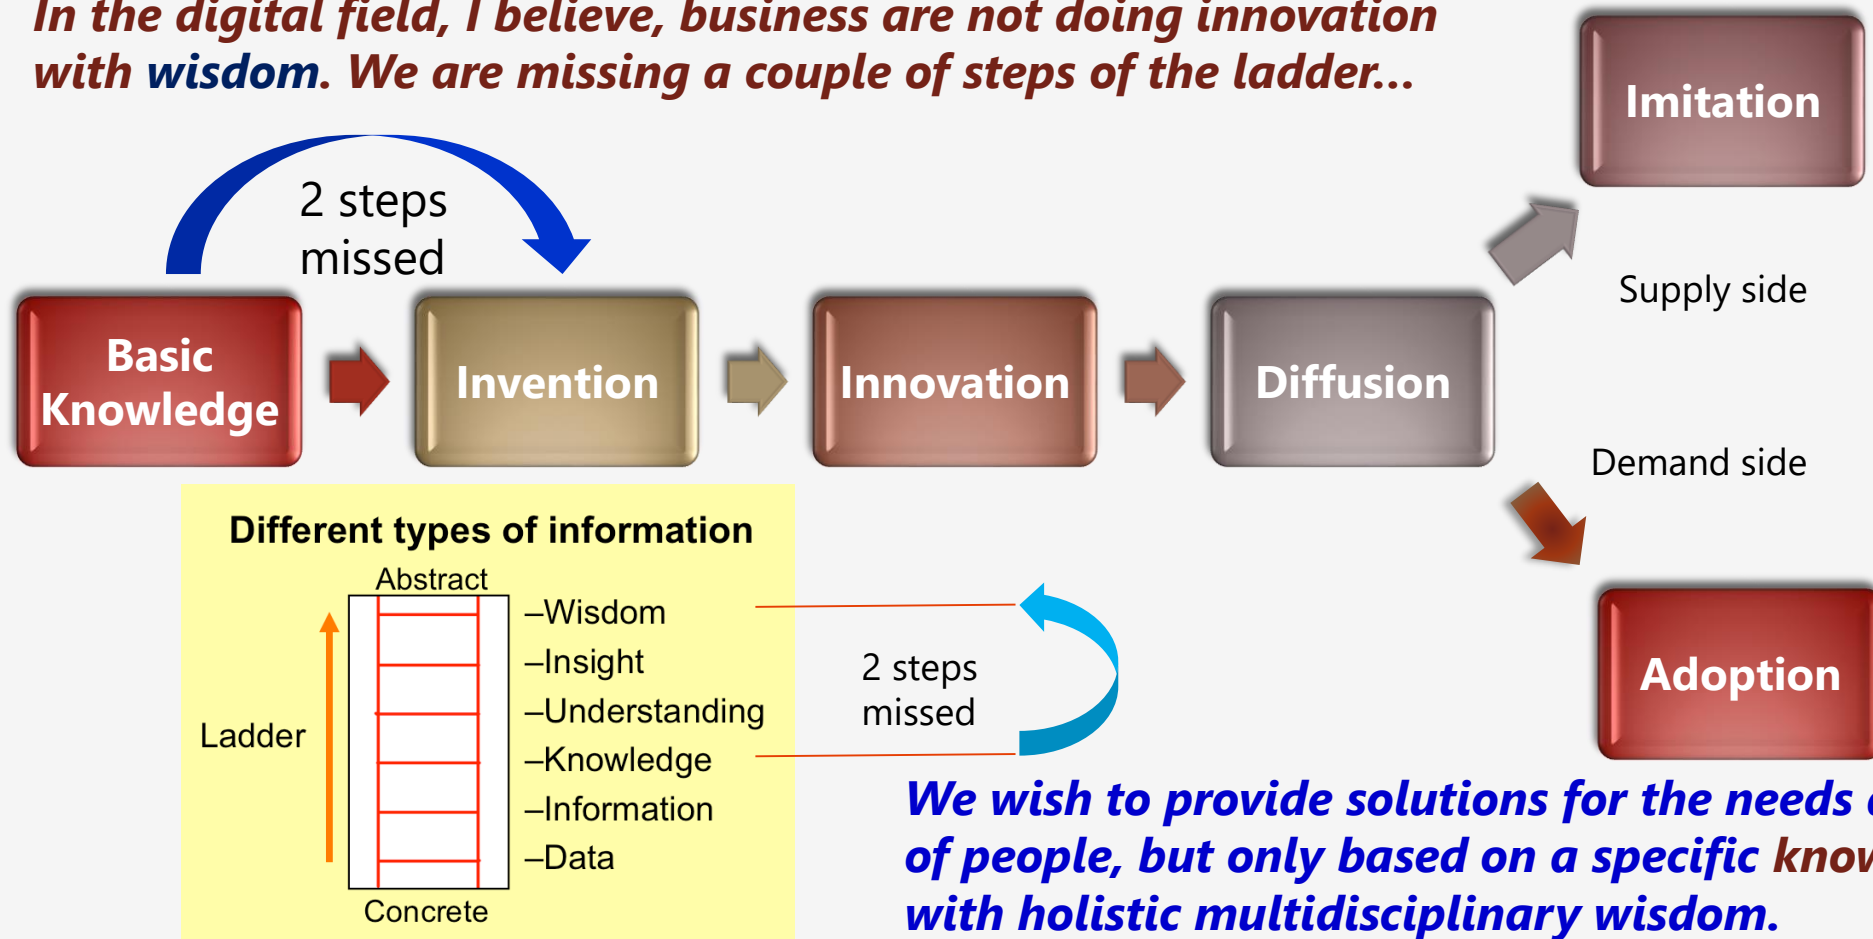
In the digital field, I believe, business are not doing innovation with wisdom. We are missing a couple of steps of the ladder...

2 steps missed

Basic Knowledge

Invention

Innovation

Diffusion

Imitation

Supply side

Demand side

Adoption

Different types of information

Abstract

Ladder

–Wisdom
–Insight
–Understanding
–Knowledge
–Information
–Data

Concrete

2 steps missed

We wish to provide solutions for the needs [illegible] of people, but only based on a specific know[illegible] with holistic multidisciplinary wisdom.